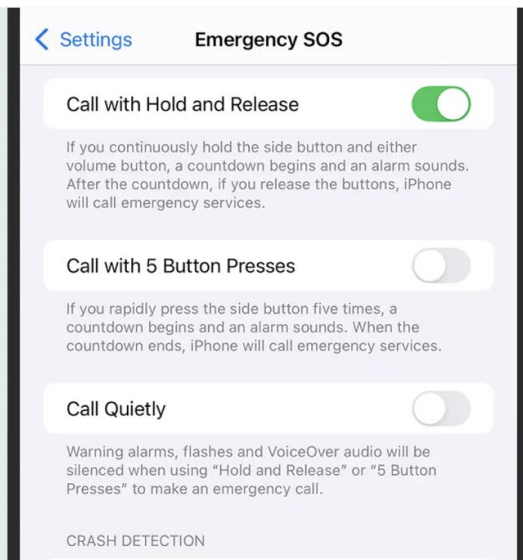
< Settings Emergency SOS

Call with Hold and Release

If you continuously hold the side button and either volume button, a countdown begins and an alarm sounds. After the countdown, if you release the buttons, iPhone will call emergency services.

Call with 5 Button Presses

If you rapidly press the side button five times, a countdown begins and an alarm sounds. When the countdown ends, iPhone will call emergency services.

Call Quietly

Warning alarms, flashes and VoiceOver audio will be silenced when using "Hold and Release" or "5 Button Presses" to make an emergency call.

CRASH DETECTION